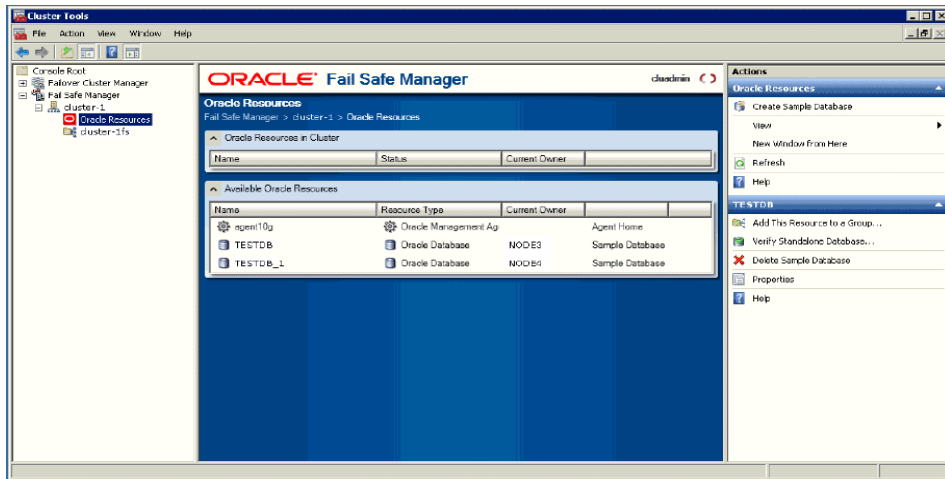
Cluster Tools

File Action View Window Help

Console Root
Failover Cluster Manager
Fail Safe Manager
cluster-1
Oracle Resources
cluster-1fs

ORACLE Fail Safe Manager

clusadmin

Oracle Resources

Fail Safe Manager > cluster-1 > Oracle Resources

Oracle Resources in Cluster

| Name | Status | Current Owner | |
|---|---|---|---|

Available Oracle Resources

| Name | Resource Type | Current Owner | |
|---|---|---|---|
| agent10g | Oracle Management Ag | | Agent Home |
| TESTDB | Oracle Database | NODE3 | Sample Database |
| TESTDB_1 | Oracle Database | NODE4 | Sample Database |

Actions

Oracle Resources

Create Sample Database

View

New Window from Here

Refresh

Help

TESTDB

Add This Resource to a Group...

Verify Standalone Database...

Delete Sample Database

Properties

Help